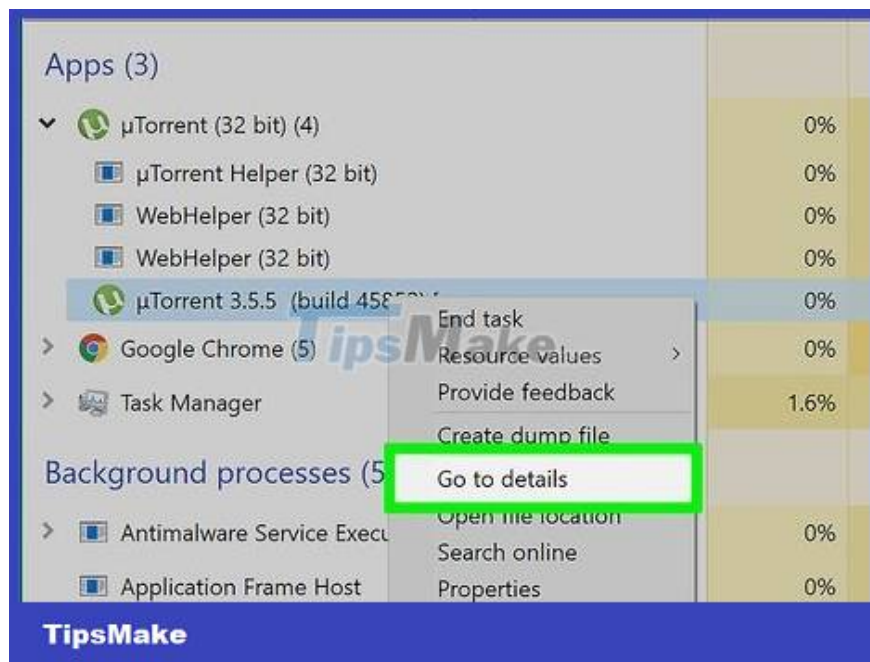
Apps (3)

µTorrent (32 bit) (4) 0%

µTorrent Helper (32 bit) 0%

WebHelper (32 bit) 0%

WebHelper (32 bit) 0%

µTorrent 3.5.5 (build 45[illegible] 0%

Google Chrome (5) 0%

Task Manager 1.6%

Background processes (5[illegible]

Antimalware Service Execu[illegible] 0%

Application Frame Host 0%

End task
Resource values
Provide feedback
Create dump file
Go to details
Open file location
Search online
Properties

TipsMake

TipsMake